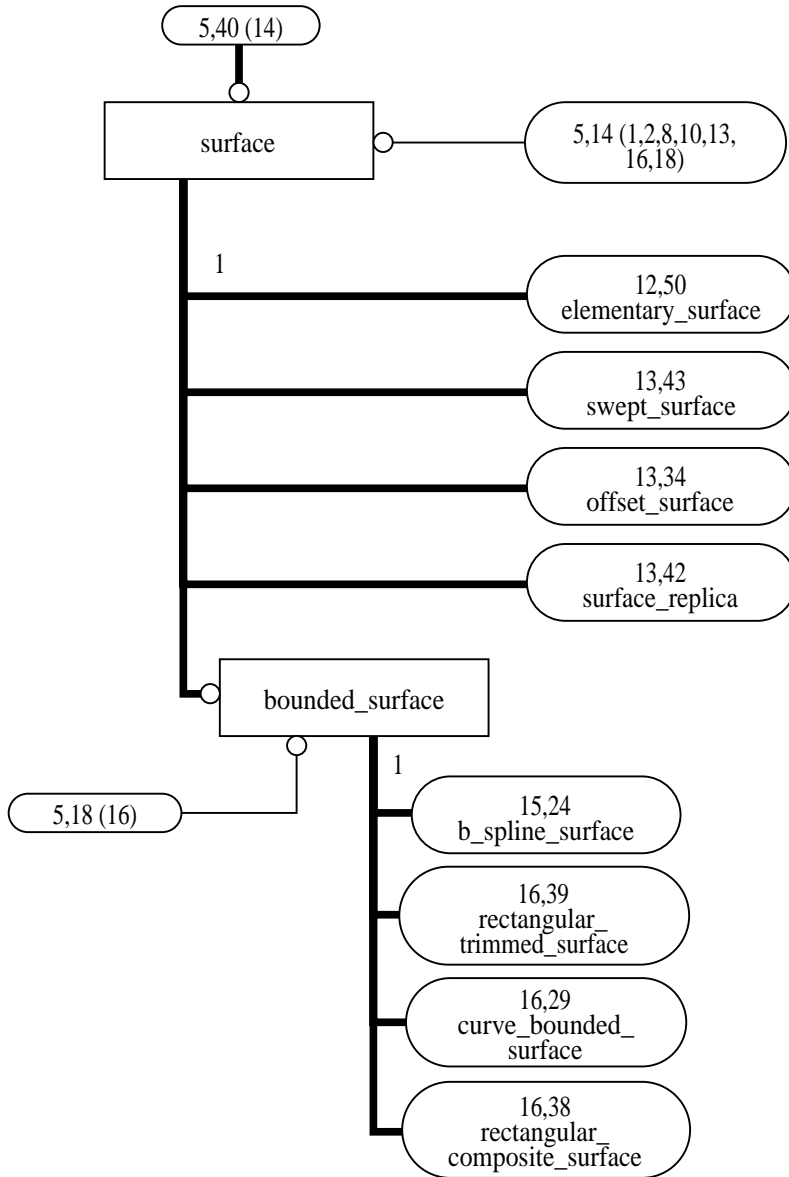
5,40 (14)

surface

5,14 (1,2,8,10,13, 16,18)

1

12,50
elementary_surface

13,43
swept_surface

13,34
offset_surface

13,42
surface_replica

bounded_surface

1

5,18 (16)

15,24
b_spline_surface

16,39
rectangular_
trimmed_surface

16,29
curve_bounded_
surface

16,38
rectangular_
composite_surface